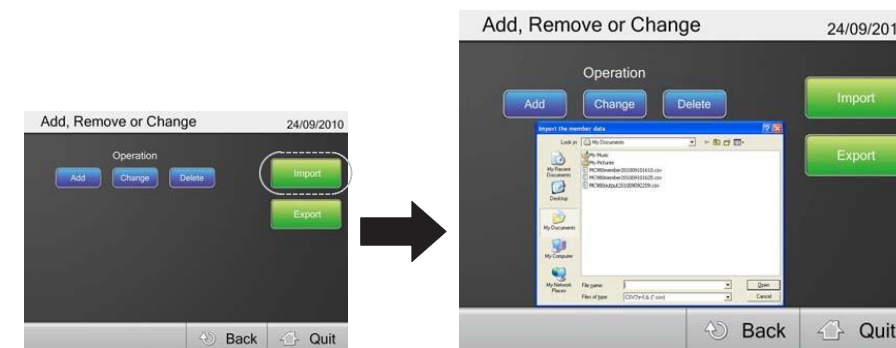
Add, Remove or Change
24/09/2010
Operation
Add
Change
Delete
Import
Export
Back
Quit

Add, Remove or Change
24/09/201
Operation
Add
Change
Delete
Import
Export
Import the member data
Look in: My Documents
My Music
My Pictures
MCW0member20100910161 0.csv
MCW0member20100910162 5.csv
MCW0output20100909220 9.csv
My Recent Documents
Desktop
My Documents
My Computer
My Network Places
File name:
Files of type: CSV(*.csv)
Open
Cancel
Back
Quit